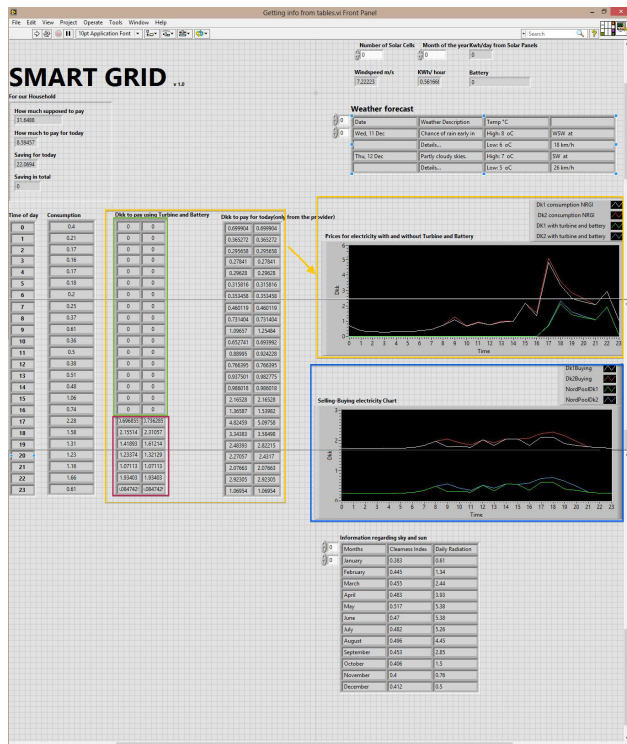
Getting info from tables.vi Front Panel

File Edit View Project Operate Tools Window Help

10pt Application Font

Search

SMART GRID v 1.0

For our Household

How much supposed to pay
31.6488

How much to pay for today
8.59457

Saving for today
22.0494

Saving in total
0

Number of Solar Cells
0

Month of the year
0

KWh/day from Solar Panels
0

Windspeed m/s
7.22223

KWh/ hour
0.561988

Battery
0

Weather forecast

| Date | Weather Description | Temp °C | |
|---|---|---|---|
| Wed, 11 Dec | Chance of rain early in | High: 8 oC | WSW at |
| | Details... | Low: 6 oC | 18 km/h |
| Thu, 12 Dec | Partly cloudy skies. | High: 7 oC | SW at |
| | Details... | Low: 5 oC | 29 km/h |

Time of day | Consumption | Dkk to pay using Turbine and Battery | Dkk to pay for today(only from the provider)

| Time of day | Consumption | Dkk to pay using Turbine and Battery | | Dkk to pay for today | |
|---|---|---|---|---|---|
| 0 | 0.4 | 0 | 0 | 0.699904 | 0.699904 |
| 1 | 0.21 | 0 | 0 | 0.365272 | 0.365272 |
| 2 | 0.17 | 0 | 0 | 0.295658 | 0.295658 |
| 3 | 0.16 | 0 | 0 | 0.27841 | 0.27841 |
| 4 | 0.17 | 0 | 0 | 0.29628 | 0.29628 |
| 5 | 0.18 | 0 | 0 | 0.315816 | 0.315816 |
| 6 | 0.2 | 0 | 0 | 0.353458 | 0.353458 |
| 7 | 0.25 | 0 | 0 | 0.460119 | 0.460119 |
| 8 | 0.37 | 0 | 0 | 0.751404 | 0.751404 |
| 9 | 0.61 | 0 | 0 | 1.09657 | 1.25484 |
| 10 | 0.36 | 0 | 0 | 0.652741 | 0.693992 |
| 11 | 0.5 | 0 | 0 | 0.88985 | 0.924228 |
| 12 | 0.38 | 0 | 0 | 0.766395 | 0.766395 |
| 13 | 0.51 | 0 | 0 | 0.937501 | 0.982775 |
| 14 | 0.48 | 0 | 0 | 0.986018 | 0.986018 |
| 15 | 1.06 | 0 | 0 | 2.16528 | 2.16528 |
| 16 | 0.74 | 0 | 0 | 1.36587 | 1.53902 |
| 17 | 2.28 | 3.696855 | 3.796285 | 4.82459 | 5.09758 |
| 18 | 1.58 | 2.15514 | 2.31057 | 3.34383 | 3.56498 |
| 19 | 1.31 | 1.41893 | 1.61254 | 2.48393 | 2.82215 |
| 20 | 1.23 | 1.23374 | 1.32129 | 2.27057 | 2.4317 |
| 21 | 1.18 | 1.07113 | 1.07113 | 2.07663 | 2.07663 |
| 22 | 1.66 | 1.93403 | 1.93403 | 2.92305 | 2.92305 |
| 23 | 0.61 | .084742 | .084742 | 1.06954 | 1.06954 |

Prices for electricity with and without Turbine and Battery

Dk1 consumption NRGI
Dk2 consumption NRGI
DK1 with turbine and battery
DK2 with turbine and battery

Dkk
6 5 4 3 2 1 0
0 1 2 3 4 5 6 7 8 9 10 11 12 13 14 15 16 17 18 19 20 21 22 23
Time

Selling-Buying electricity Chart

Dk1Buying
Dk2Buying
NordPoolDk1
NordPoolDk2

Dkk
3 2 1 0
0 1 2 3 4 5 6 7 8 9 10 11 12 13 14 15 16 17 18 19 20 21 22 23
Time

Information regarding sky and sun

| Months | Clearness Index | Daily Radiation |
|---|---|---|
| January | 0.383 | 0.61 |
| February | 0.441 | 1.34 |
| March | 0.455 | 2.44 |
| April | 0.483 | 3.93 |
| May | 0.517 | 5.38 |
| June | 0.47 | 5.38 |
| July | 0.482 | 5.26 |
| August | 0.496 | 4.45 |
| September | 0.453 | 2.85 |
| October | 0.406 | 1.5 |
| November | 0.4 | 0.78 |
| December | 0.412 | 0.5 |